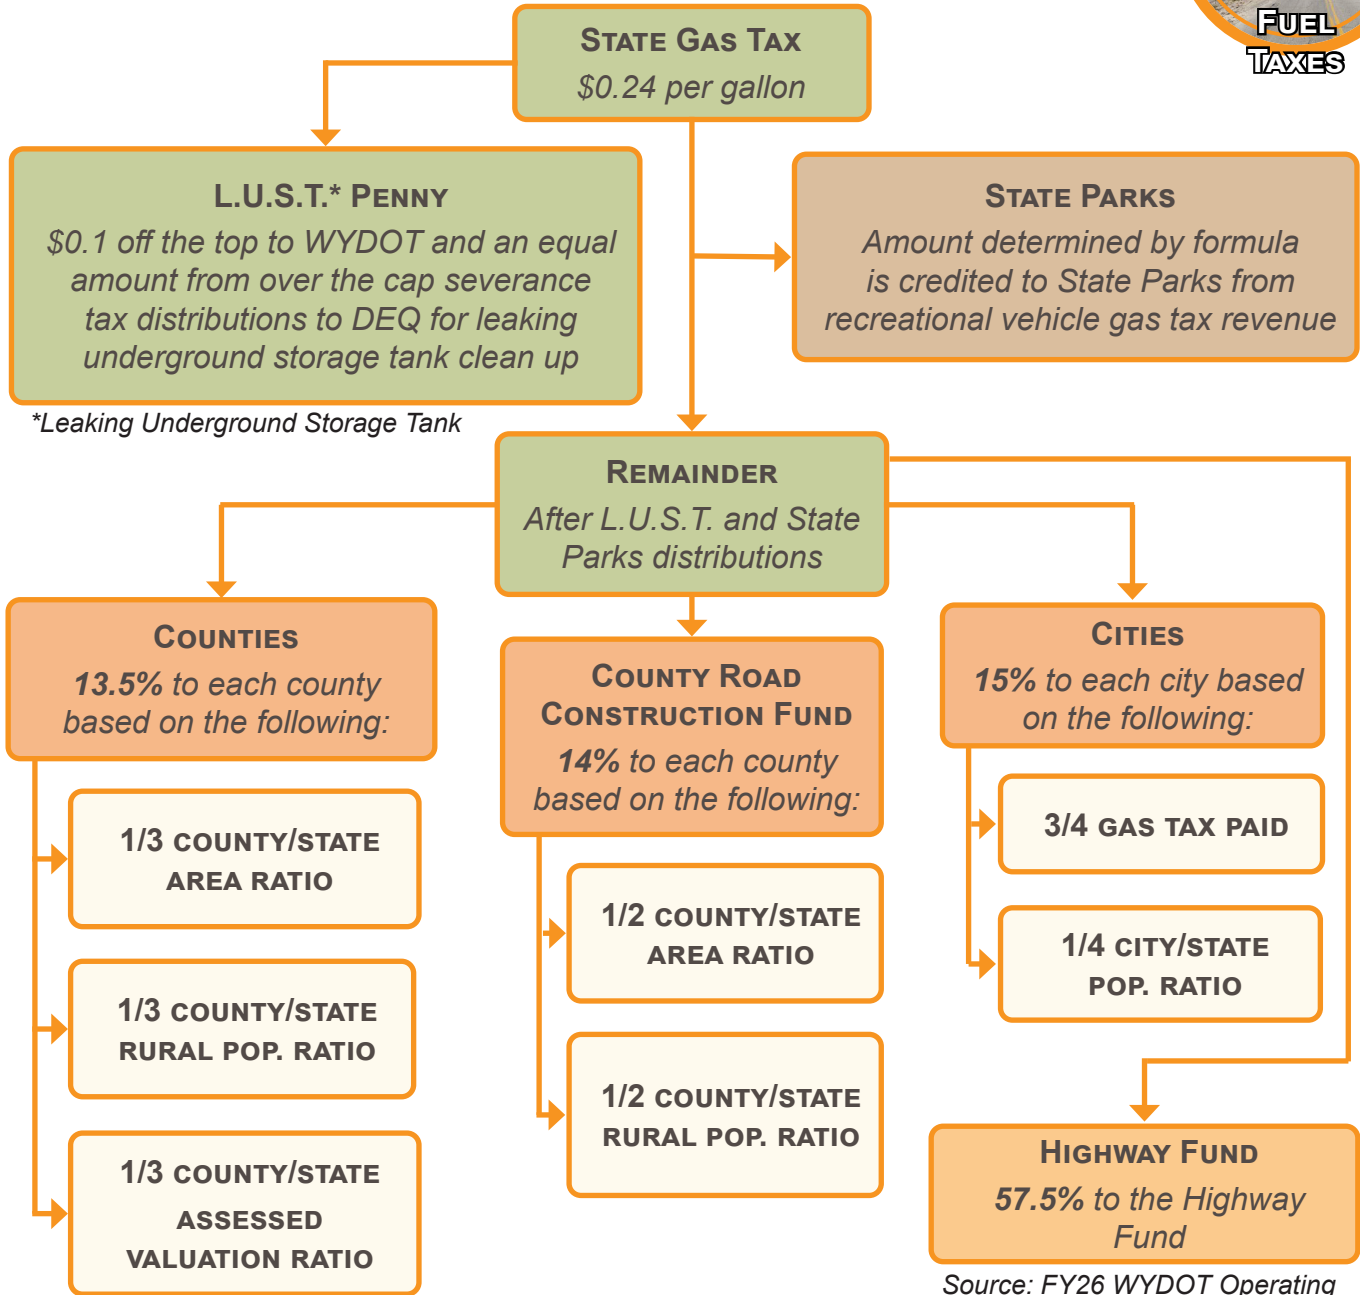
Fuel Taxes

State Gas Tax
$0.24 per gallon

L.U.S.T.* Penny
$0.1 off the top to WYDOT and an equal amount from over the cap severance tax distributions to DEQ for leaking underground storage tank clean up

*Leaking Underground Storage Tank

State Parks
Amount determined by formula is credited to State Parks from recreational vehicle gas tax revenue

Remainder
After L.U.S.T. and State Parks distributions

Counties
13.5% to each county based on the following:

1/3 county/state area ratio

1/3 county/state rural pop. ratio

1/3 county/state assessed valuation ratio

County Road Construction Fund
14% to each county based on the following:

1/2 county/state area ratio

1/2 county/state rural pop. ratio

Cities
15% to each city based on the following:

3/4 gas tax paid

1/4 city/state pop. ratio

Highway Fund
57.5% to the Highway Fund

Source: FY26 WYDOT Operating